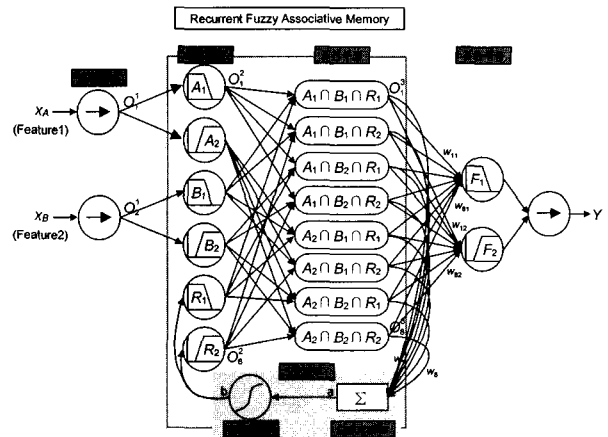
Recurrent Fuzzy Associative Memory

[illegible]

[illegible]

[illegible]

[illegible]

$x_A$

(Feature1)

$x_B$

(Feature2)

$O_1^1$

$O_2^1$

$A_1$

$A_2$

$B_1$

$B_2$

$R_1$

$R_2$

$O_1^2$

$O_6^2$

$A_1 \cap B_1 \cap R_1$

$A_1 \cap B_1 \cap R_2$

$A_1 \cap B_2 \cap R_1$

$A_1 \cap B_2 \cap R_2$

$A_2 \cap B_1 \cap R_1$

$A_2 \cap B_1 \cap R_2$

$A_2 \cap B_2 \cap R_1$

$A_2 \cap B_2 \cap R_2$

$O_1^3$

$O_8^3$

$w_{11}$

$w_{81}$

$w_{12}$

$w_{82}$

$w$

$w_8$

$F_1$

$F_2$

$Y$

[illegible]

$\Sigma$

a

b

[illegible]

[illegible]